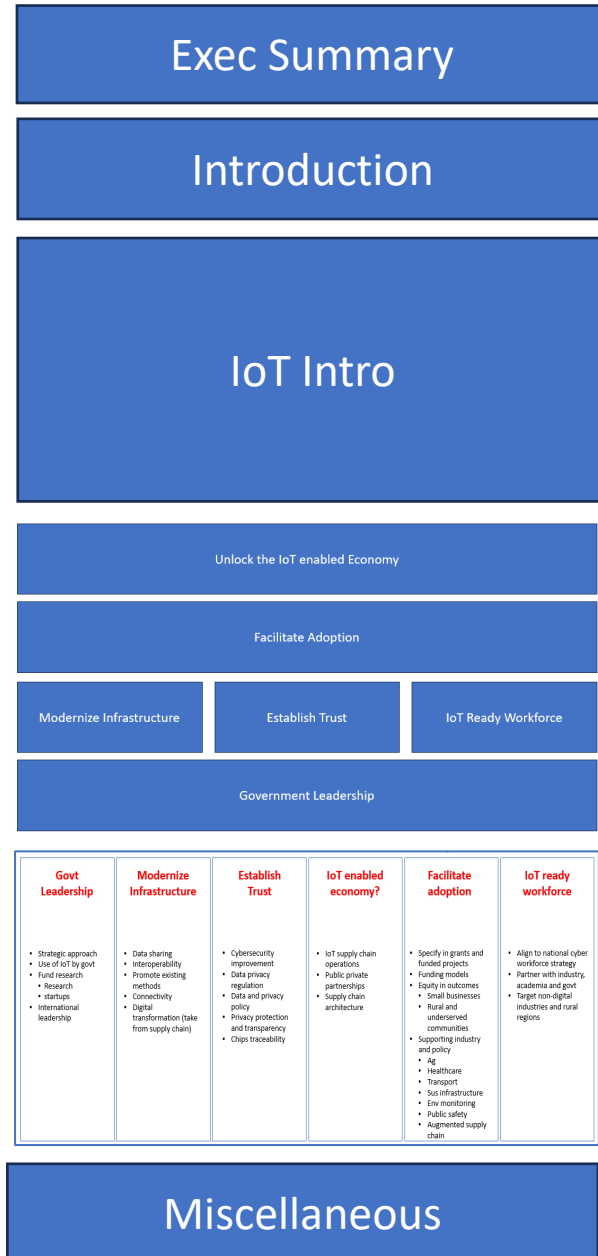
Exec Summary

Introduction

IoT Intro

Unlock the IoT enabled Economy

Facilitate Adoption

Modernize Infrastructure

Establish Trust

IoT Ready Workforce

Government Leadership

Govt Leadership
- Strategic approach
- Use of IoT by govt
- Fund research
  - Research
  - startups
- International leadership

Modernize Infrastructure
- Data sharing
- Interoperability
- Promote existing methods
- Connectivity
- Digital transformation (take from supply chain)

Establish Trust
- Cybersecurity improvement
- Data privacy regulation
- Data and privacy policy
- Privacy protection and transparency
- Chips traceability

IoT enabled economy?
- IoT supply chain operations
- Public private partnerships
- Supply chain architecture

Facilitate adoption
- Specify in grants and funded projects
- Funding models
- Equity in outcomes
  - Small businesses
  - Rural and underserved communities
- Supporting industry and policy
  - Ag
  - Healthcare
  - Transport
  - Sus infrastructure
  - Env monitoring
  - Public safety
  - Augmented supply chain

IoT ready workforce
- Align to national cyber workforce strategy
- Partner with industry, academia and govt
- Target non-digital industries and rural regions

Miscellaneous